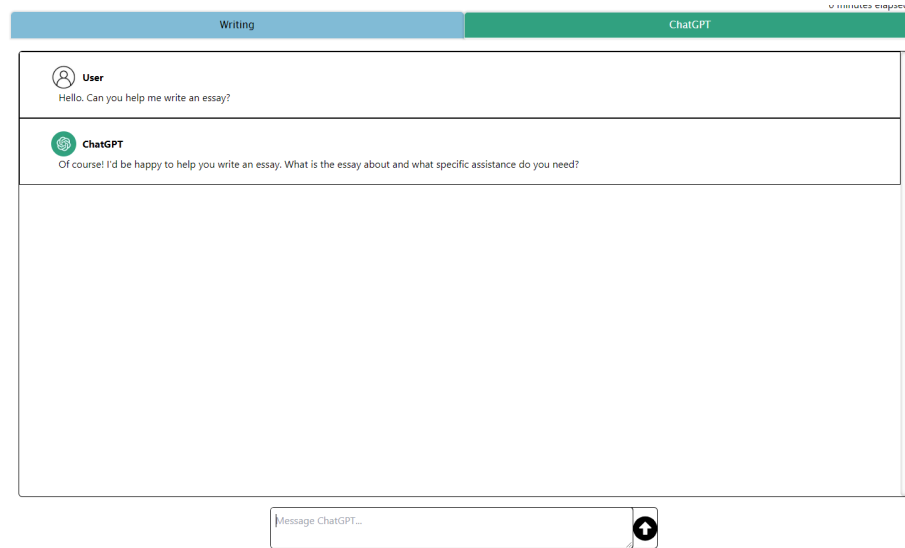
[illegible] minutes elapse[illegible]

Writing

ChatGPT

User

Hello. Can you help me write an essay?

ChatGPT

Of course! I'd be happy to help you write an essay. What is the essay about and what specific assistance do you need?

Message ChatGPT...